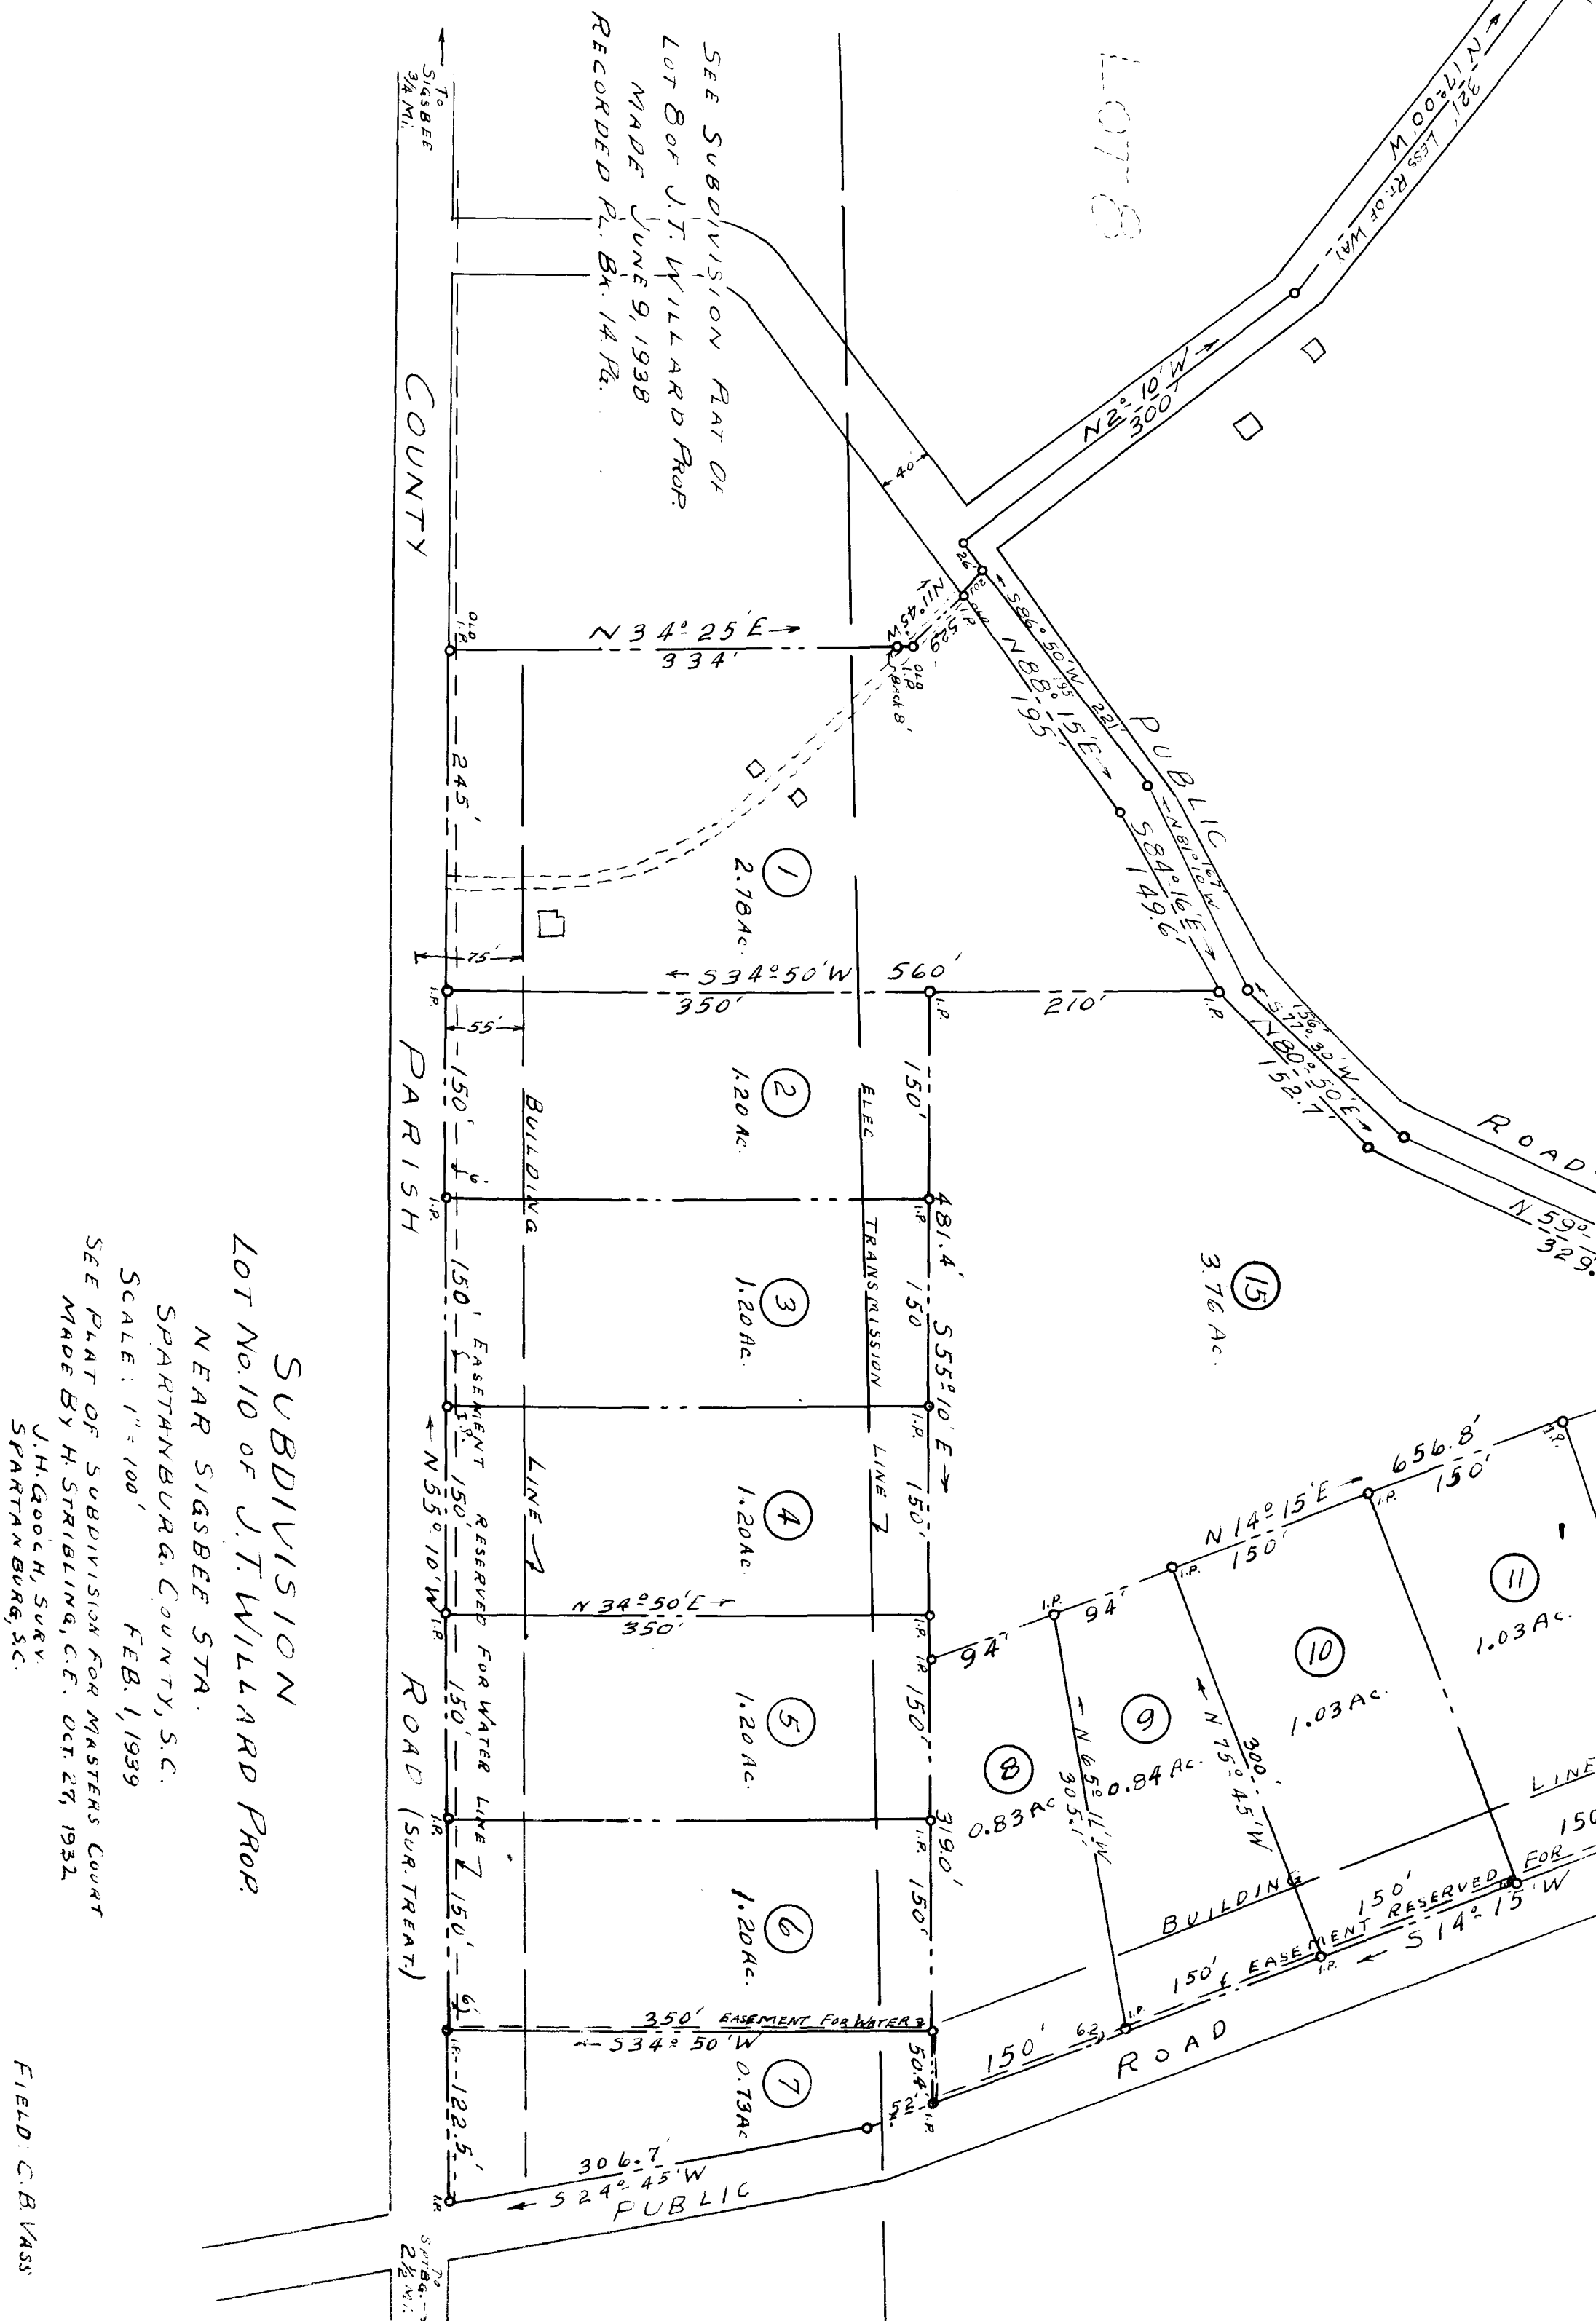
SUBDIVISION
LOT No.10 OF J.T. WILLARD PROP.
NEAR SIGSBEE STA.
SPARTANBURG COUNTY, S.C.
SCALE: 1" = 100'   FEB. 1, 1939
SEE PLAT OF SUBDIVISION FOR MASTERS COURT MADE BY H. STRIBLING, C.E. OCT. 27, 1932
J.H. GOOCH, SURV.
SPARTANBURG, S.C.

FIELD: C.B. VASS

SEE SUBDIVISION PLAT OF LOT 8 OF J.T. WILLARD PROP. MADE JUNE 9, 1938 RECORDED PL. BK. 14 PG.

TO SIGSBEE 3/4 MI.

TO SPTBG. 2 1/2 MI.

LOT 8

COUNTY PARISH ROAD (SUR. TREAT.)

PUBLIC ROAD

PUBLIC ROAD

N 17° 00' W 321' LESS RT. OF WAY

N 2° 10' W 300'

40'

N 34° 25' E 334'

N 11° 45' W 29.5'

245'

75'

55'

S 34° 50' W 560'

350'

210'

S 86° 50' W 221'

N 88° 15' E 195'

N 81° 10' W 161'

S 84° 16' E 149.6'

S 77° 30' W 156'

N 80° 50' E 152.7'

N 59° 329.

1 2.18 Ac.

2 1.20 Ac.

3 1.20 Ac.

4 1.20 Ac.

5 1.20 Ac.

6 1.20 Ac.

7 0.73 Ac.

8 0.83 Ac

9 0.84 Ac.

10 1.03 Ac.

11 1.03 Ac.

15 3.76 Ac.

150'

150'

150'

150'

150'

122.5'

481.4' S 55° 10' E

150'

150

150'

150'

150'

50.4

N 55° 10' W

BUILDING LINE

ELEC TRANSMISSION LINE

EASEMENT RESERVED FOR WATER LINE

N 34° 50' E 350'

350' EASEMENT FOR WATER

S 34° 50' W

319.0'

306.7' S 24° 45' W

N 14° 15' E 656.8'

150'

150'

94'

94'

94'

N 65° 11' W 305.5'

N 75° 45' W 300'

BUILDING LINE

150' EASEMENT RESERVED FOR

150'

150'

150'

S 14° 15' W

I.P.

OLD I.P.